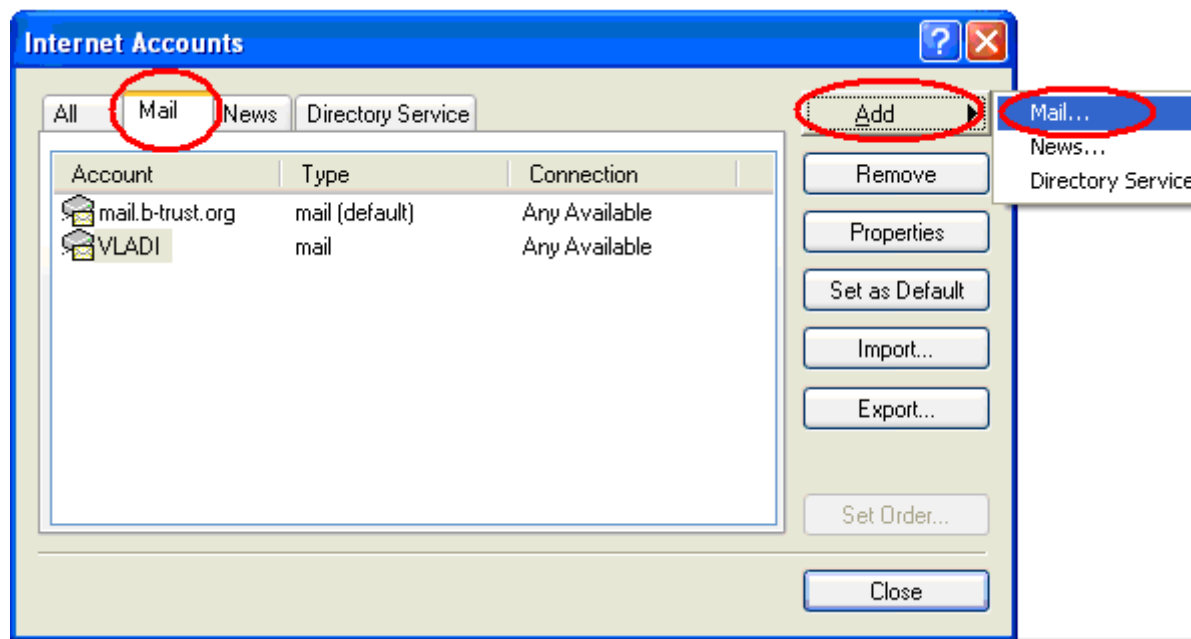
Internet Accounts

All | Mail | News | Directory Service

| Account | Type | Connection |
|---|---|---|
| mail.b-trust.org | mail (default) | Any Available |
| VLADI | mail | Any Available |

Add
Mail...
News...
Directory Service

Remove
Properties
Set as Default
Import...
Export...
Set Order...
Close